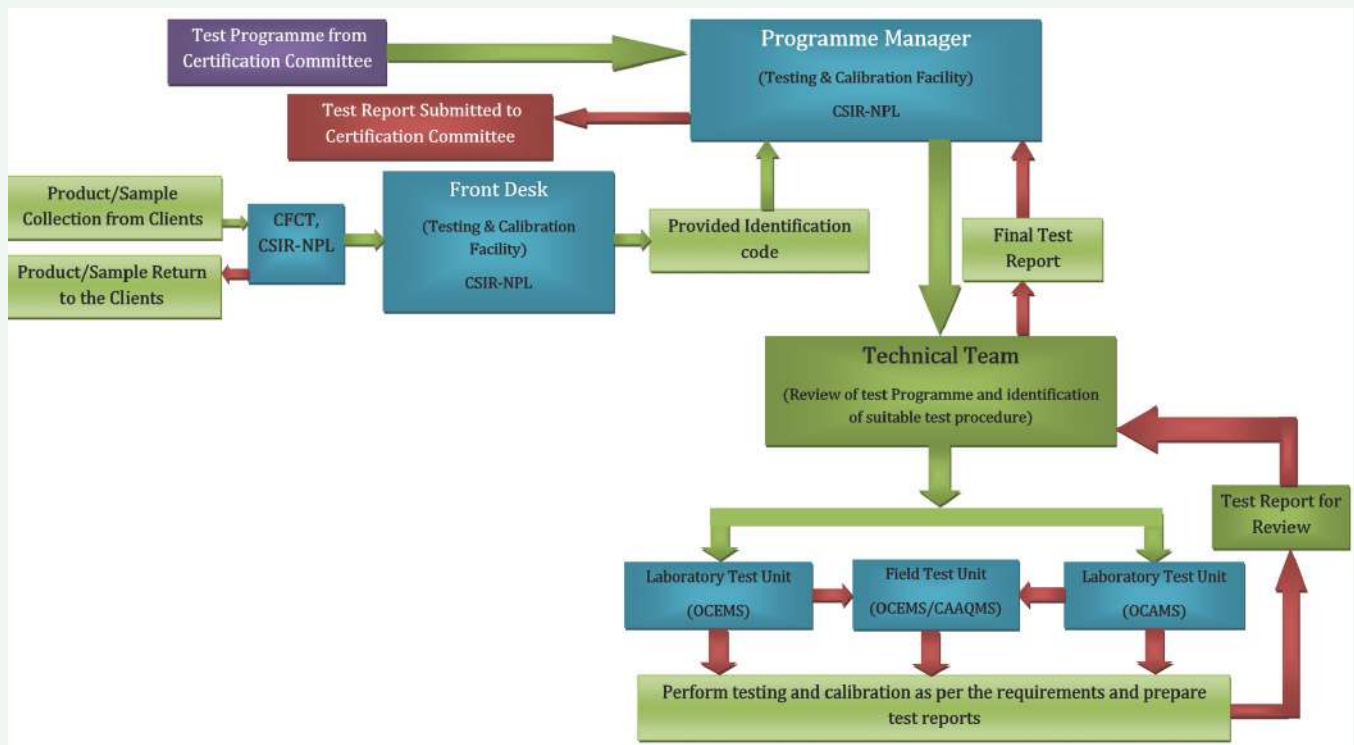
Test Programme from Certification Committee

Programme Manager

(Testing & Calibration Facility)

CSIR-NPL

Test Report Submitted to Certification Committee

Product/Sample Collection from Clients

CFCT, CSIR-NPL

Front Desk

(Testing & Calibration Facility)

CSIR-NPL

Provided Identification code

Final Test Report

Product/Sample Return to the Clients

Technical Team

(Review of test Programme and identification of suitable test procedure)

Test Report for Review

Laboratory Test Unit

(OCEMS)

Field Test Unit

(OCEMS/CAAQMS)

Laboratory Test Unit

(OCAMS)

Perform testing and calibration as per the requirements and prepare test reports